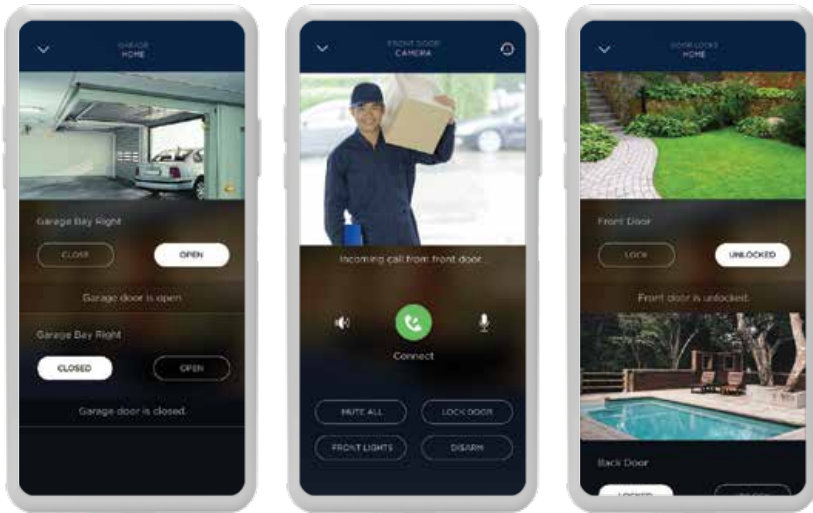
GARAGE
HOME

Garage Bay Right

CLOSE

OPEN

Garage door is open

Garage Bay Right

CLOSED

OPEN

Garage door is closed.

FRONT DOOR
CAMERA

Incoming call from front door

Connect

MUTE ALL

LOCK DOOR

FRONT LIGHTS

DISARM

DOOR LOCKS
HOME

Front Door

LOCK

UNLOCKED

Front door is unlocked.

Back Door

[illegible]

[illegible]